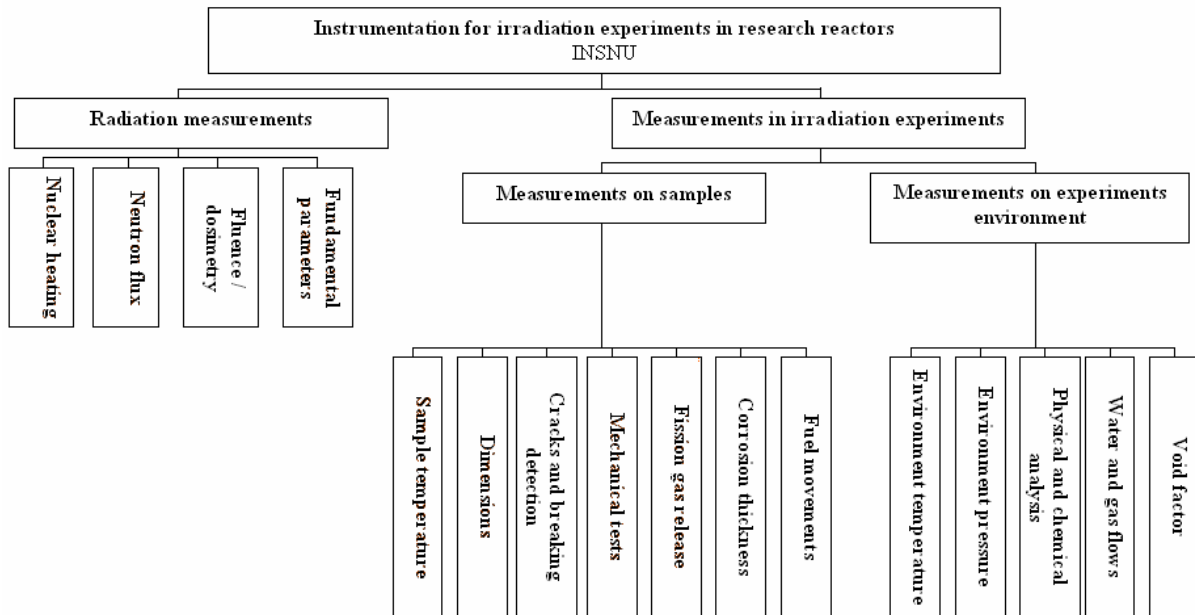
Instrumentation for irradiation experiments in research reactors
INSNU

Radiation measurements

Nuclear heating

Neutron flux

Fluence / dosimetry

Fundamental parameters

Measurements in irradiation experiments

Measurements on samples

Sample temperature

Dimensions

Cracks and breaking detection

Mechanical tests

Fission gas release

Corroson thickness

Fuel movements

Measurements on experiments environment

Environment temperature

Environment pressure

Physical and chemical analysis

Water and gas flows

Void factor